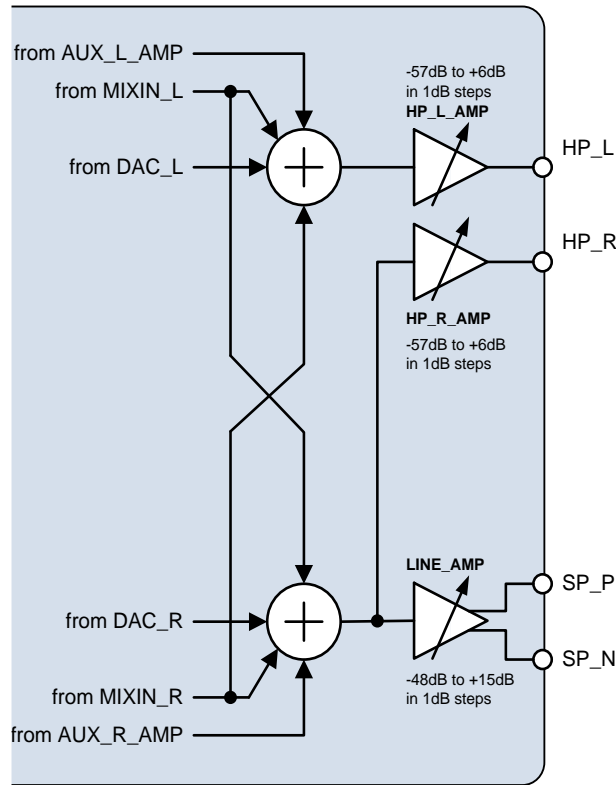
from AUX_L_AMP
from MIXIN_L
from DAC_L
-57dB to +6dB in 1dB steps
HP_L_AMP
HP_L
HP_R
HP_R_AMP
-57dB to +6dB in 1dB steps
LINE_AMP
from DAC_R
SP_P
SP_N
from MIXIN_R
-48dB to +15dB in 1dB steps
from AUX_R_AMP